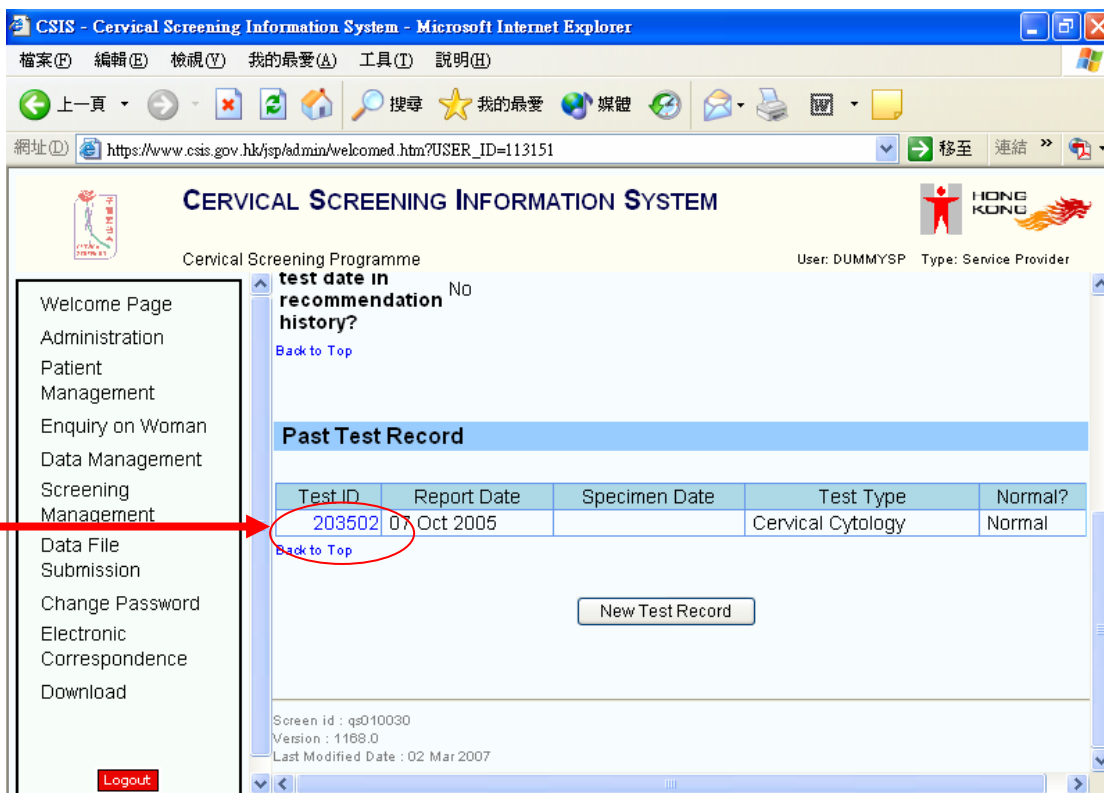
CSIS - Cervical Screening Information System - Microsoft Internet Explorer

檔案(F) 編輯(E) 檢視(V) 我的最愛(A) 工具(T) 說明(H)

上一頁 搜尋 我的最愛 媒體

網址(D) https://www.csis.gov.hk/jsp/admin/welcomed.htm?USER_ID=113151 移至 連結

CERVICAL SCREENING INFORMATION SYSTEM

HONG KONG

Cervical Screening Programme

User: DUMMYSP Type: Service Provider

Welcome Page
Administration
Patient Management
Enquiry on Woman
Data Management
Screening Management
Data File Submission
Change Password
Electronic Correspondence
Download

Logout

test date in recommendation history? No

Back to Top

Past Test Record

| Test ID | Report Date | Specimen Date | Test Type | Normal? |
|---|---|---|---|---|
| 203502 | 07 Oct 2005 | | Cervical Cytology | Normal |

Back to Top

New Test Record

Screen id : qs010030
Version : 1168.0
Last Modified Date : 02 Mar 2007